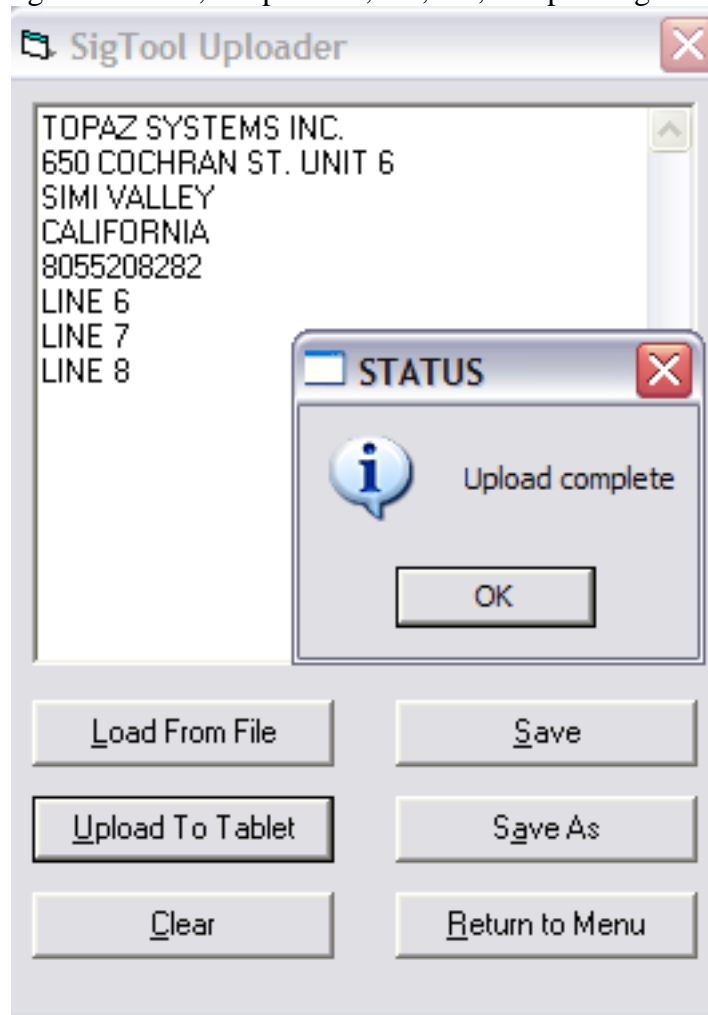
SigTool Uploader

TOPAZ SYSTEMS INC.
650 COCHRAN ST. UNIT 6
SIMI VALLEY
CALIFORNIA
8055208282
LINE 6
LINE 7
LINE 8

STATUS

Upload complete

OK

Load From File

Save

Upload To Tablet

Save As

Clear

Return to Menu